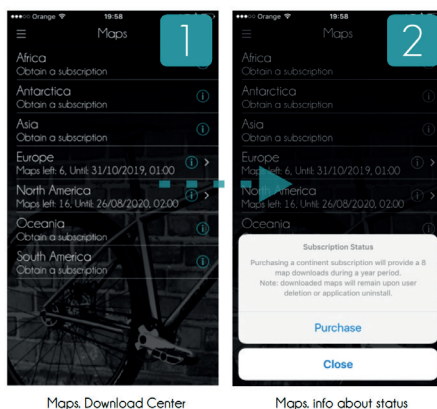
●●●○○ Orange 19:58
Maps
1
Africa
Obtain a subscription
Antarctica
Obtain a subscription
Asia
Obtain a subscription
Europe
Maps left: 6, Until: 31/10/2019, 01:00
North America
Maps left: 16, Until: 26/08/2020, 02:00
Oceania
Obtain a subscription
South America
Obtain a subscription

●●●○○ Orange 19:58
Maps
2
Africa
Obtain a subscription
Antarctica
Obtain a subscription
Asia
Obtain a subscription
Europe
Maps left: 6, Until: 31/10/2019, 01:00
North America
Maps left: 16, Until: 26/08/2020, 02:00
Oceania
Subscription Status
Purchasing a continent subscription will provide a 8 map downloads during a year period. Note: downloaded maps will remain upon user deletion or application uninstall.
Purchase
Close

Maps. Download Center

Maps. info about status